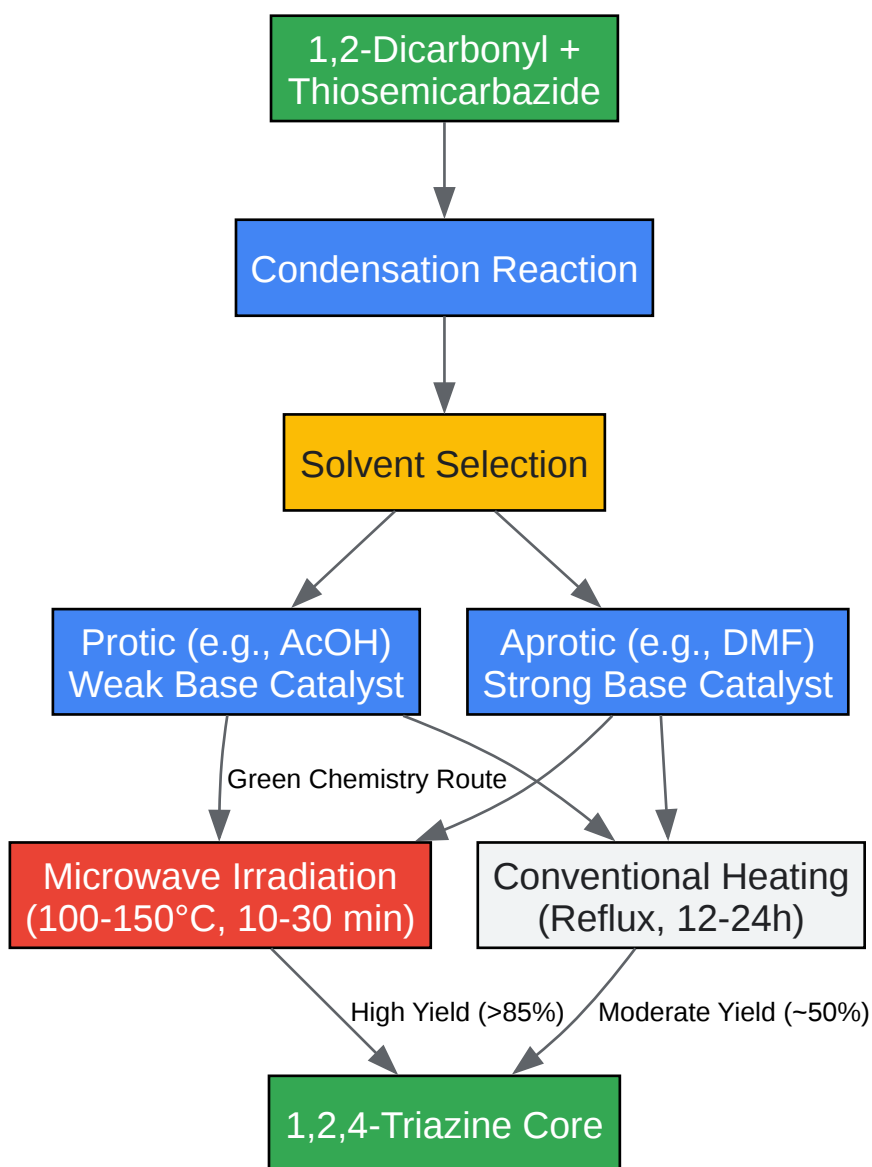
1,2-Dicarbonyl + Thiosemicarbazide

Condensation Reaction

Solvent Selection

Protic (e.g., AcOH) Weak Base Catalyst

Aprotic (e.g., DMF) Strong Base Catalyst

Green Chemistry Route

Microwave Irradiation (100-150°C, 10-30 min)

Conventional Heating (Reflux, 12-24h)

High Yield (>85%)

Moderate Yield (~50%)

1,2,4-Triazine Core